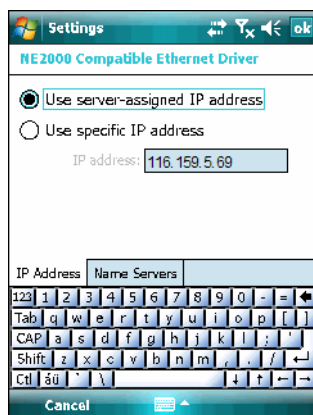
Settings ok

NE2000 Compatible Ethernet Driver

Use server-assigned IP address

Use specific IP address

IP address: 116.159.5.69

IP Address | Name Servers

123 1 2 3 4 5 6 7 8 9 0 - =
Tab q w e r t y u i o p [ ]
CAP a s d f g h j k l ; '
Shift z x c v b n m , . /
Ctl áü ` \

Cancel